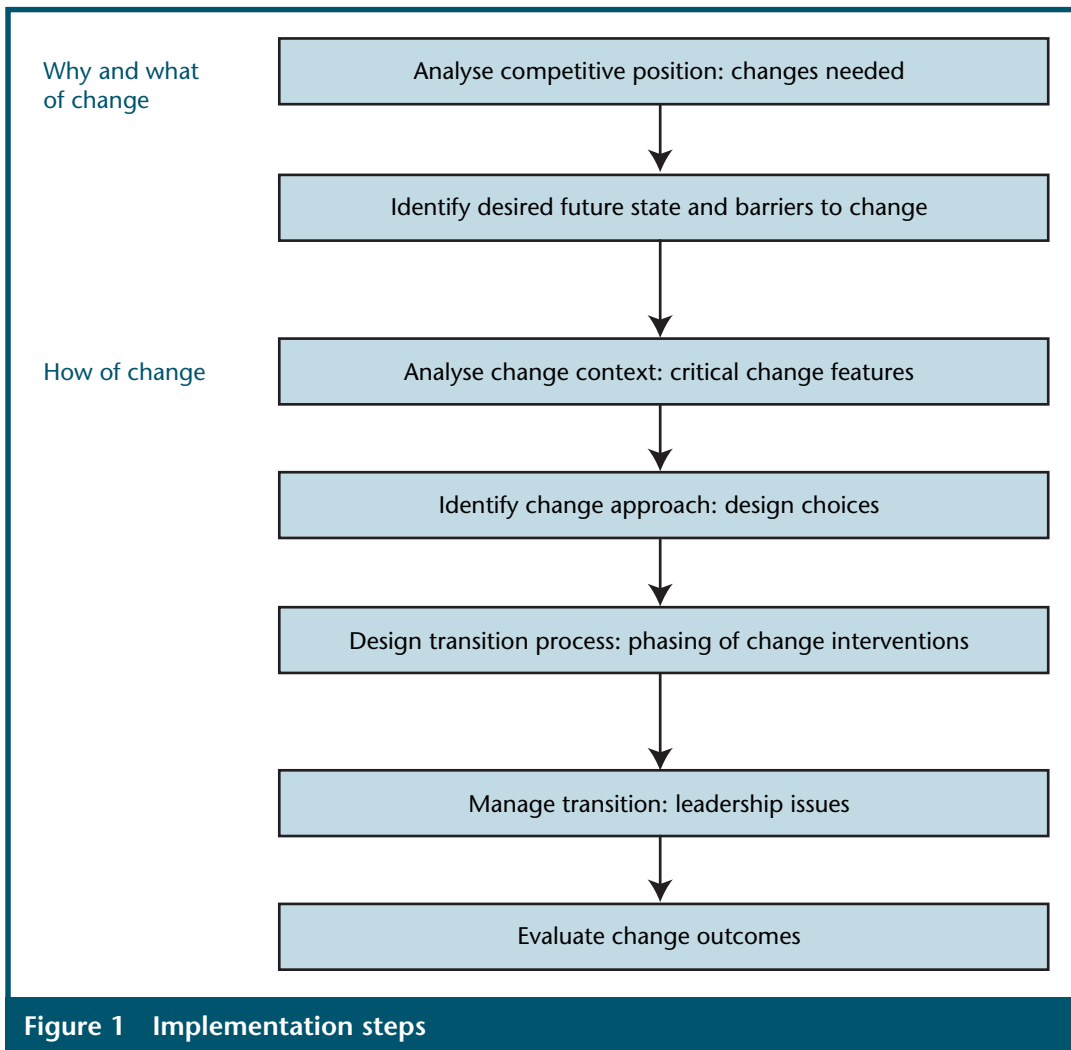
Why and what of change

Analyse competitive position: changes needed

Identify desired future state and barriers to change

How of change

Analyse change context: critical change features

Identify change approach: design choices

Design transition process: phasing of change interventions

Manage transition: leadership issues

Evaluate change outcomes

Figure 1 Implementation steps